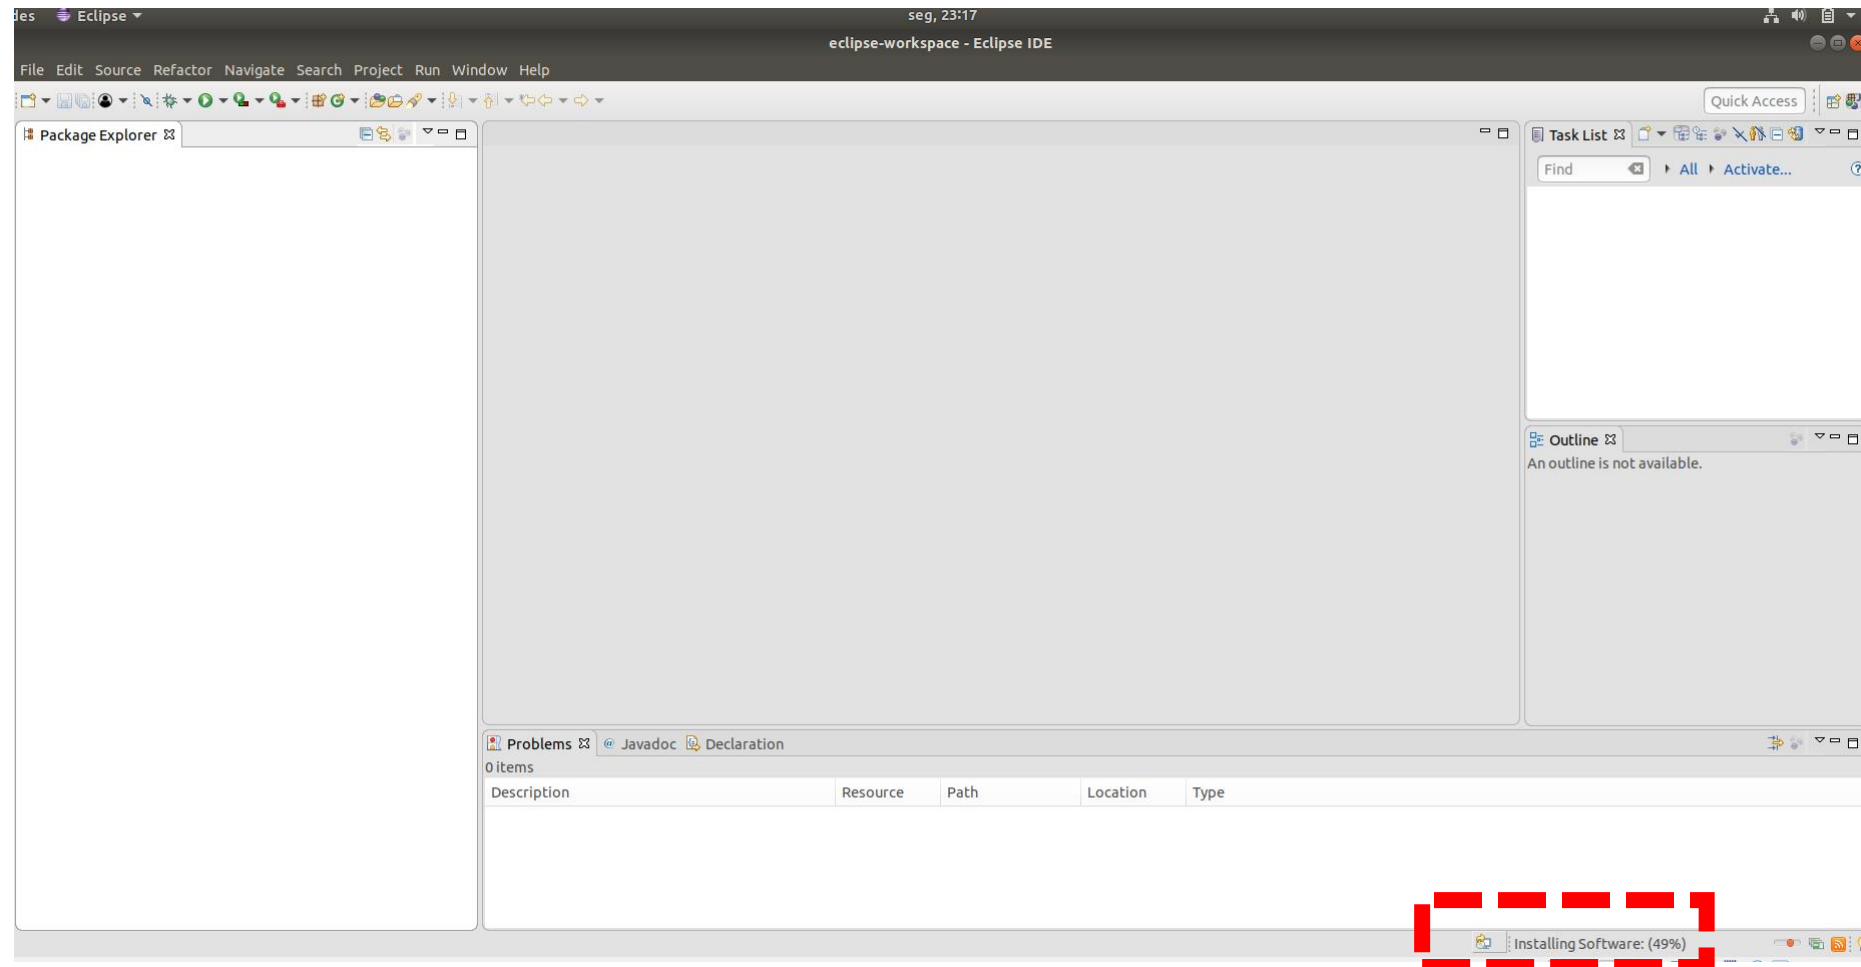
des Eclipse
seg, 23:17
eclipse-workspace - Eclipse IDE
File Edit Source Refactor Navigate Search Project Run Window Help
Quick Access
Package Explorer
Task List
Find
All Activate...
Outline
An outline is not available.
Problems Javadoc Declaration
0 items

| Description | Resource | Path | Location | Type |
|---|---|---|---|---|

Installing Software: (49%)